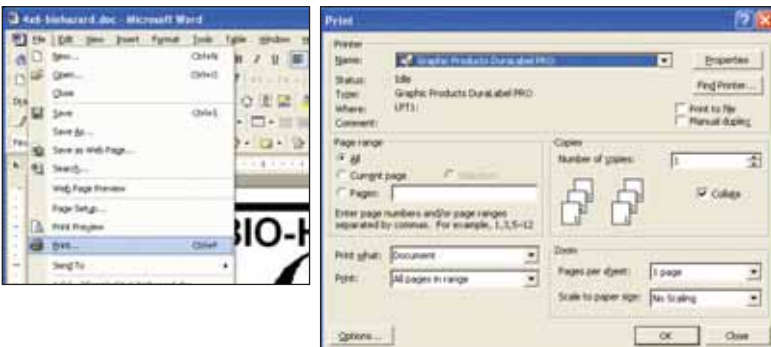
4x6-biohazard.doc - Microsoft Word

File Edit View Insert Format Tools Table Window

New... Ctrl+N
Open... Ctrl+O
Close
Save Ctrl+S
Save As...
Save as Web Page...
Search...
Web Page Preview
Page Setup...
Print Preview
Print... Ctrl+P
Send To

BIO-H

Print

Printer
Name: Graphic Products DuraLabel PRO
Properties
Status: Idle
Type: Graphic Products DuraLabel PRO
Where: LPT1:
Comment:
Find Printer...
Print to file
Manual duplex

Page range
All
Current page
Selection
Pages:
Enter page numbers and/or page ranges separated by commas. For example, 1,3,5–12

Copies
Number of copies: 1
Collate

Print what: Document
Print: All pages in range

Zoom
Pages per sheet: 1 page
Scale to paper size: No Scaling

Options...
OK
Close